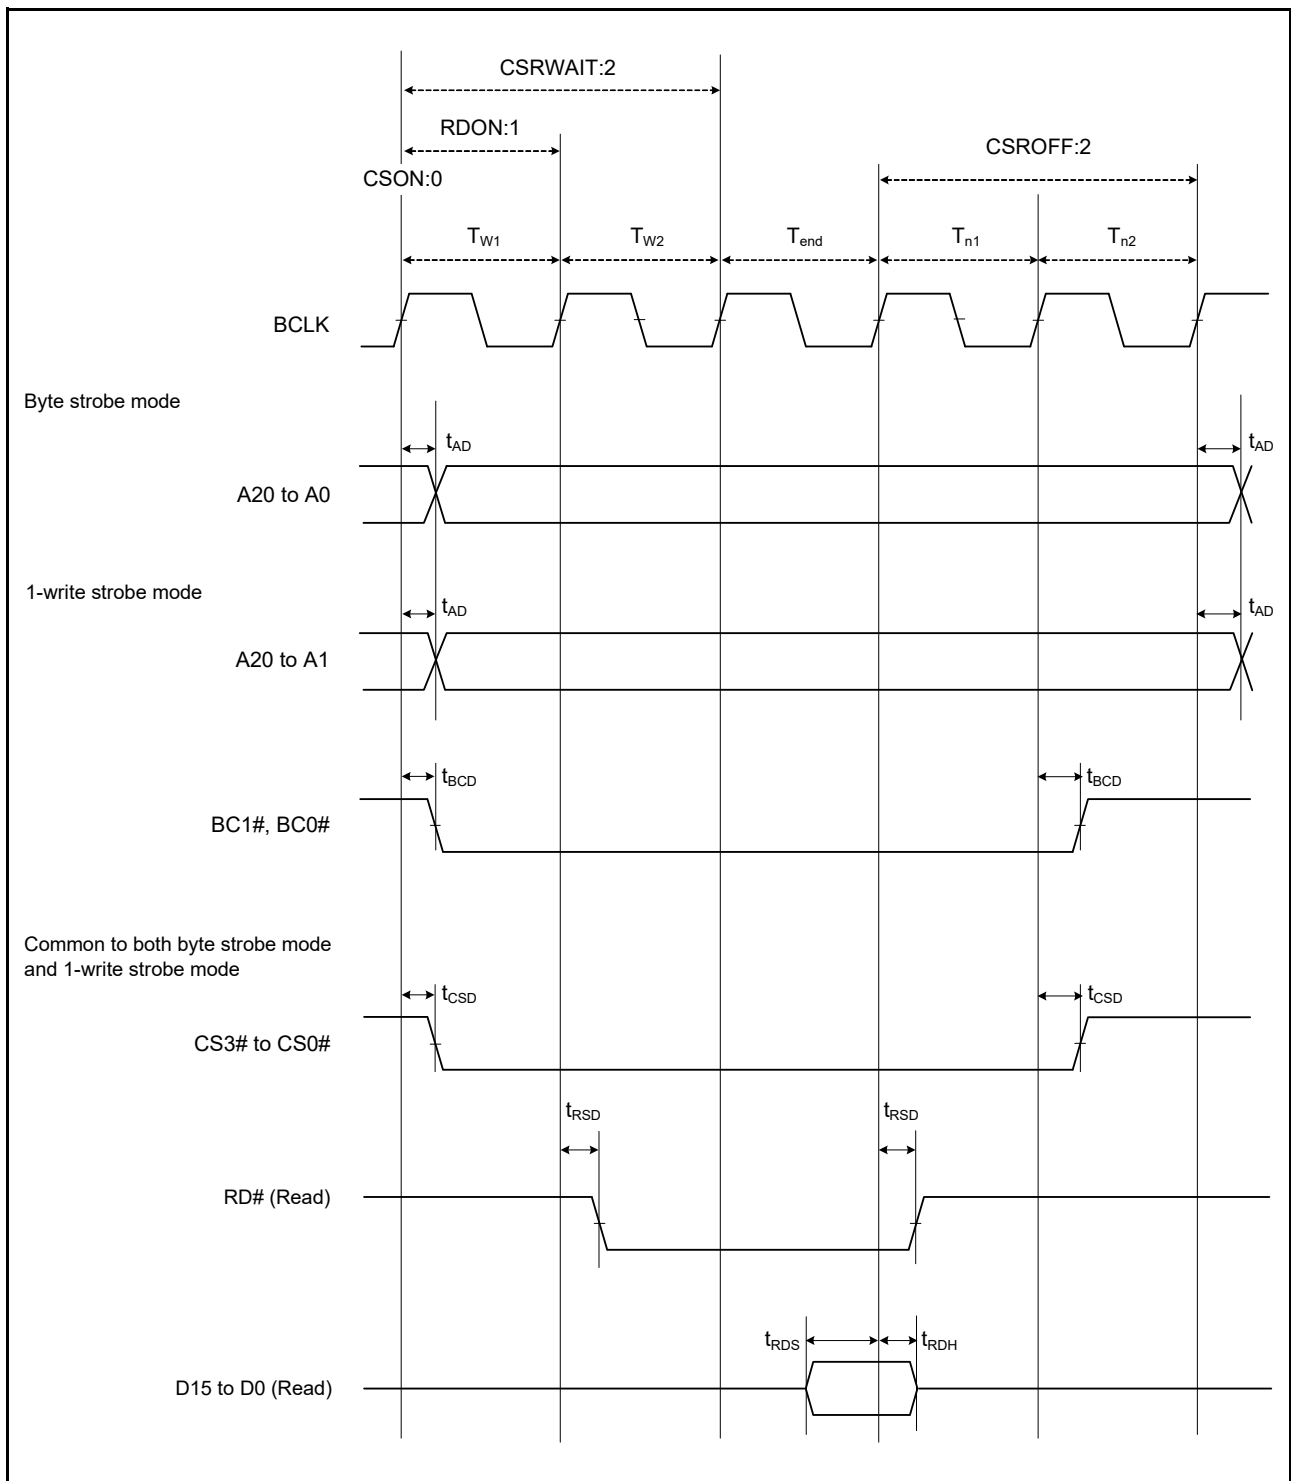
CSRWAIT:2

RDON:1

CSROFF:2

CSON:0

$T_{W1}$ $T_{W2}$ $T_{end}$ $T_{n1}$ $T_{n2}$

BCLK

Byte strobe mode

$t_{AD}$ $t_{AD}$

A20 to A0

1-write strobe mode

$t_{AD}$ $t_{AD}$

A20 to A1

$t_{BCD}$ $t_{BCD}$

BC1#, BC0#

Common to both byte strobe mode and 1-write strobe mode

$t_{CSD}$ $t_{CSD}$

CS3# to CS0#

$t_{RSD}$ $t_{RSD}$

RD# (Read)

$t_{RDS}$ $t_{RDH}$

D15 to D0 (Read)